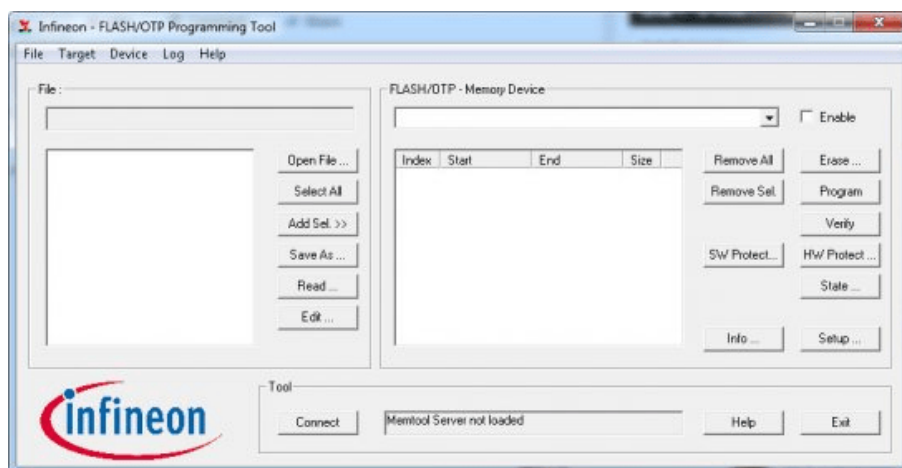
Infineon - FLASH/OTP Programming Tool

File Target Device Log Help

File :

Open File ...
Select All
Add Sel. >>
Save As ...
Read ...
Edit ...

FLASH/OTP - Memory Device

Enable

| Index | Start | End | Size |
|---|---|---|---|

Remove All
Remove Sel.
SW Protect...
Info ...

Erase ...
Program
Verify
HW Protect ...
State ...
Setup ...

infineon

Tool

Connect
Memtool Server not loaded
Help
Exit